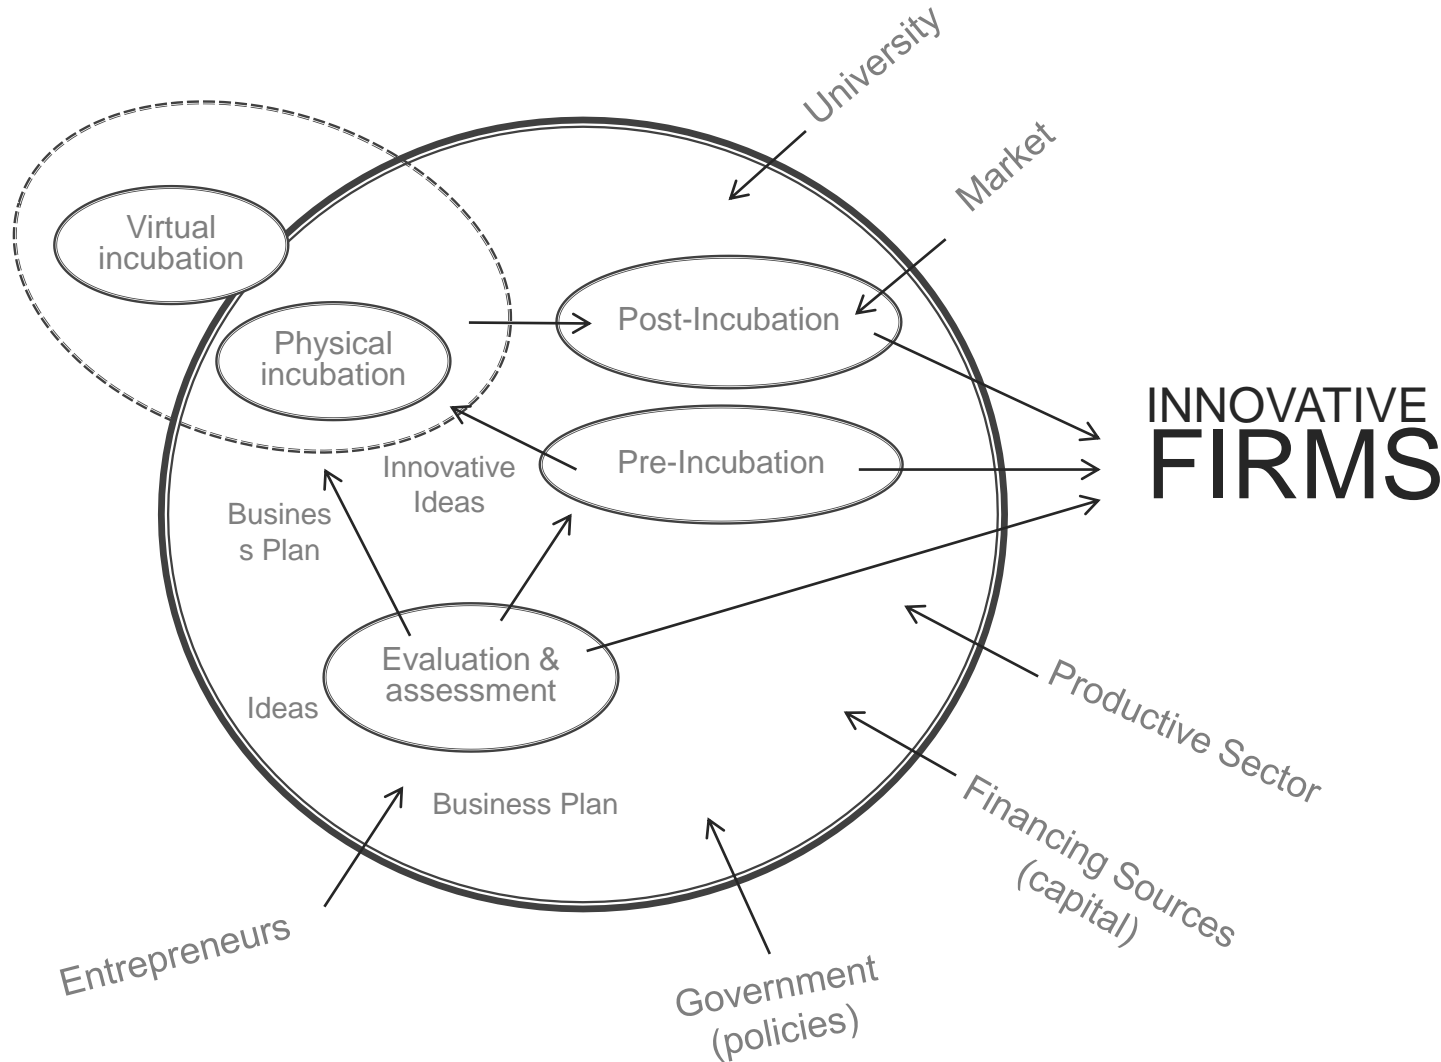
University

Market

Virtual incubation

Physical incubation

Post-Incubation

INNOVATIVE FIRMS

Pre-Incubation

Innovative Ideas

Busines s Plan

Evaluation & assessment

Ideas

Business Plan

Productive Sector

Financing Sources (capital)

Entrepreneurs

Government (policies)